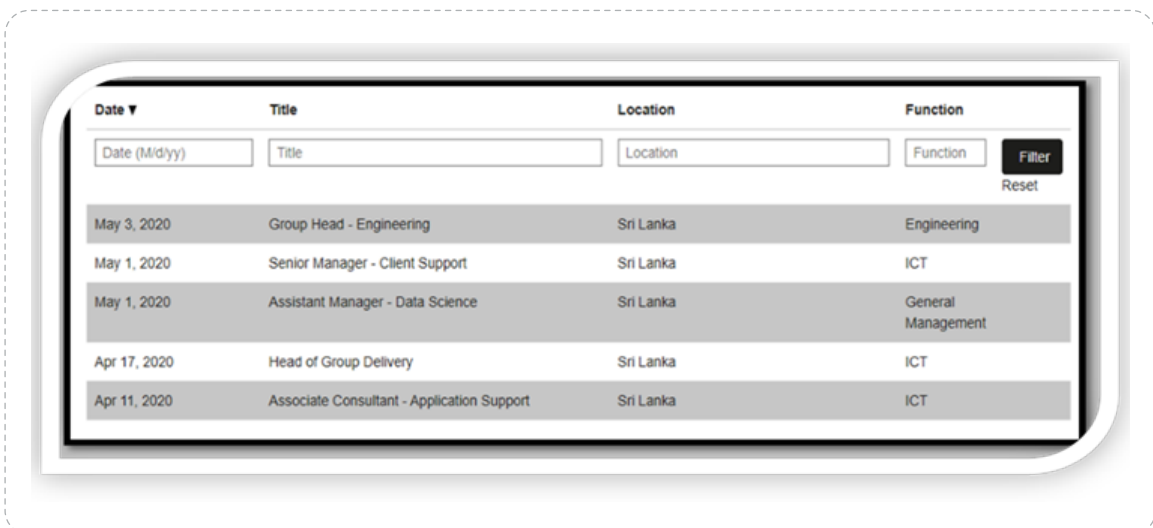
| Date ▼ | Title | Location | Function |
|---|---|---|---|
| Date (M/d/yy) | Title | Location | Function Filter Reset |
| May 3, 2020 | Group Head - Engineering | Sri Lanka | Engineering |
| May 1, 2020 | Senior Manager - Client Support | Sri Lanka | ICT |
| May 1, 2020 | Assistant Manager - Data Science | Sri Lanka | General Management |
| Apr 17, 2020 | Head of Group Delivery | Sri Lanka | ICT |
| Apr 11, 2020 | Associate Consultant - Application Support | Sri Lanka | ICT |